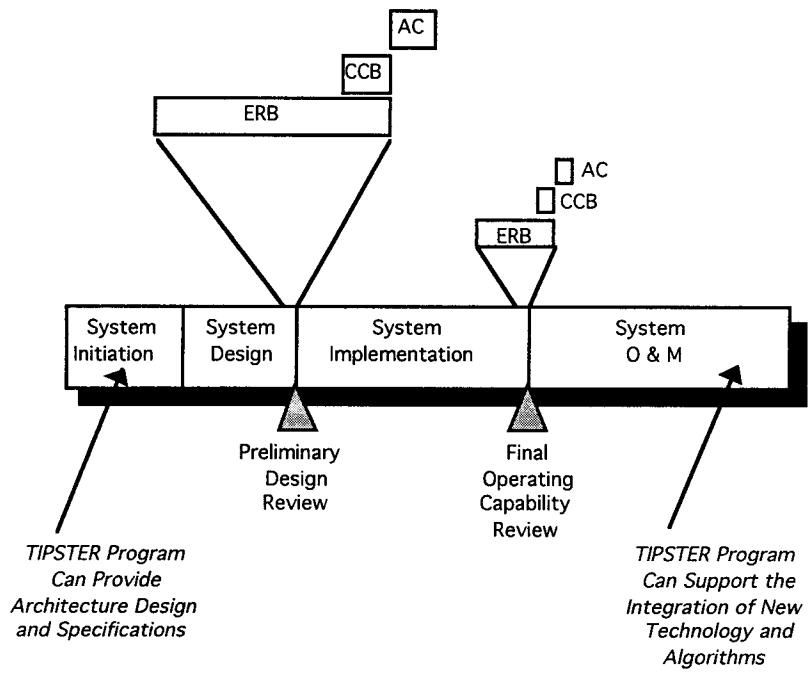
AC

CCB

ERB

AC

CCB

ERB

System Initiation

System Design

System Implementation

System O & M

Preliminary Design Review

Final Operating Capability Review

TIPSTER Program Can Provide Architecture Design and Specifications

TIPSTER Program Can Support the Integration of New Technology and Algorithms